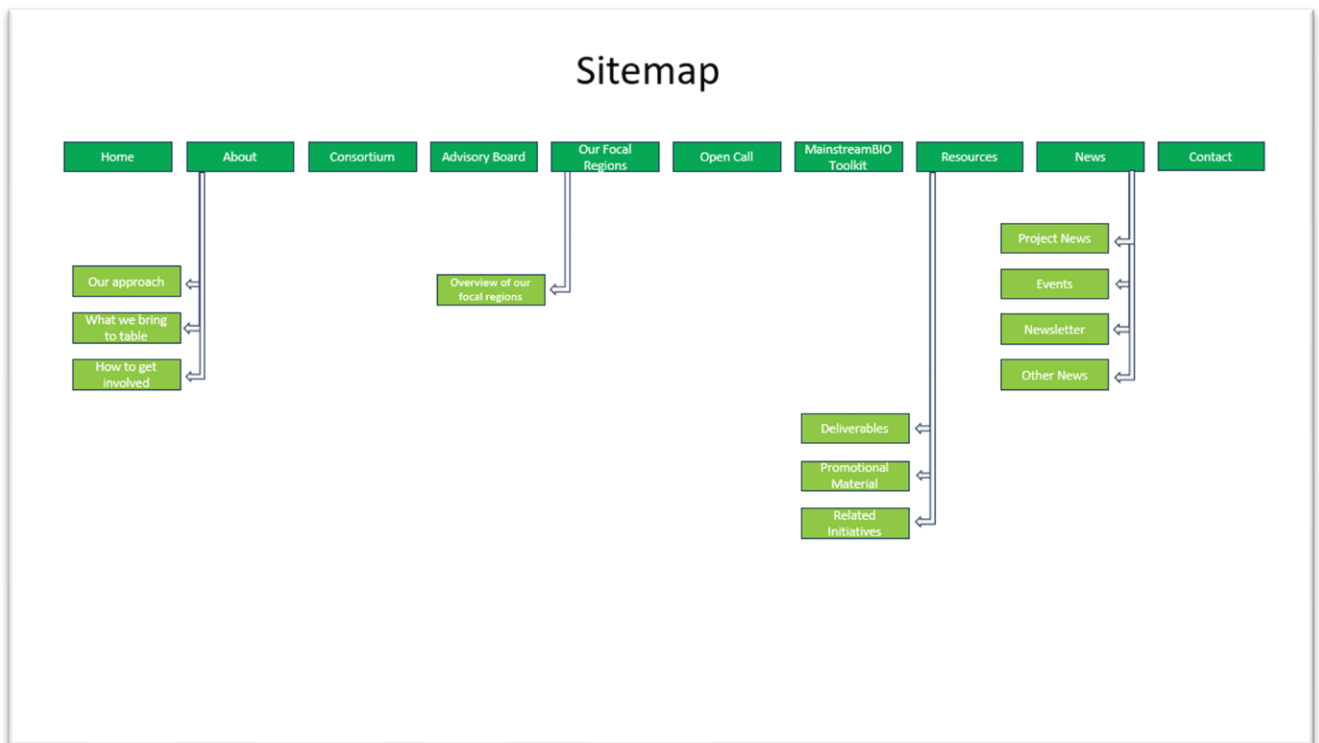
Sitemap

Home

About

Consortium

Advisory Board

Our Focal Regions

Open Call

MainstreamBIO Toolkit

Resources

News

Contact

Our approach

What we bring to table

How to get involved

Overview of our focal regions

Project News

Events

Newsletter

Other News

Deliverables

Promotional Material

Related Initiatives